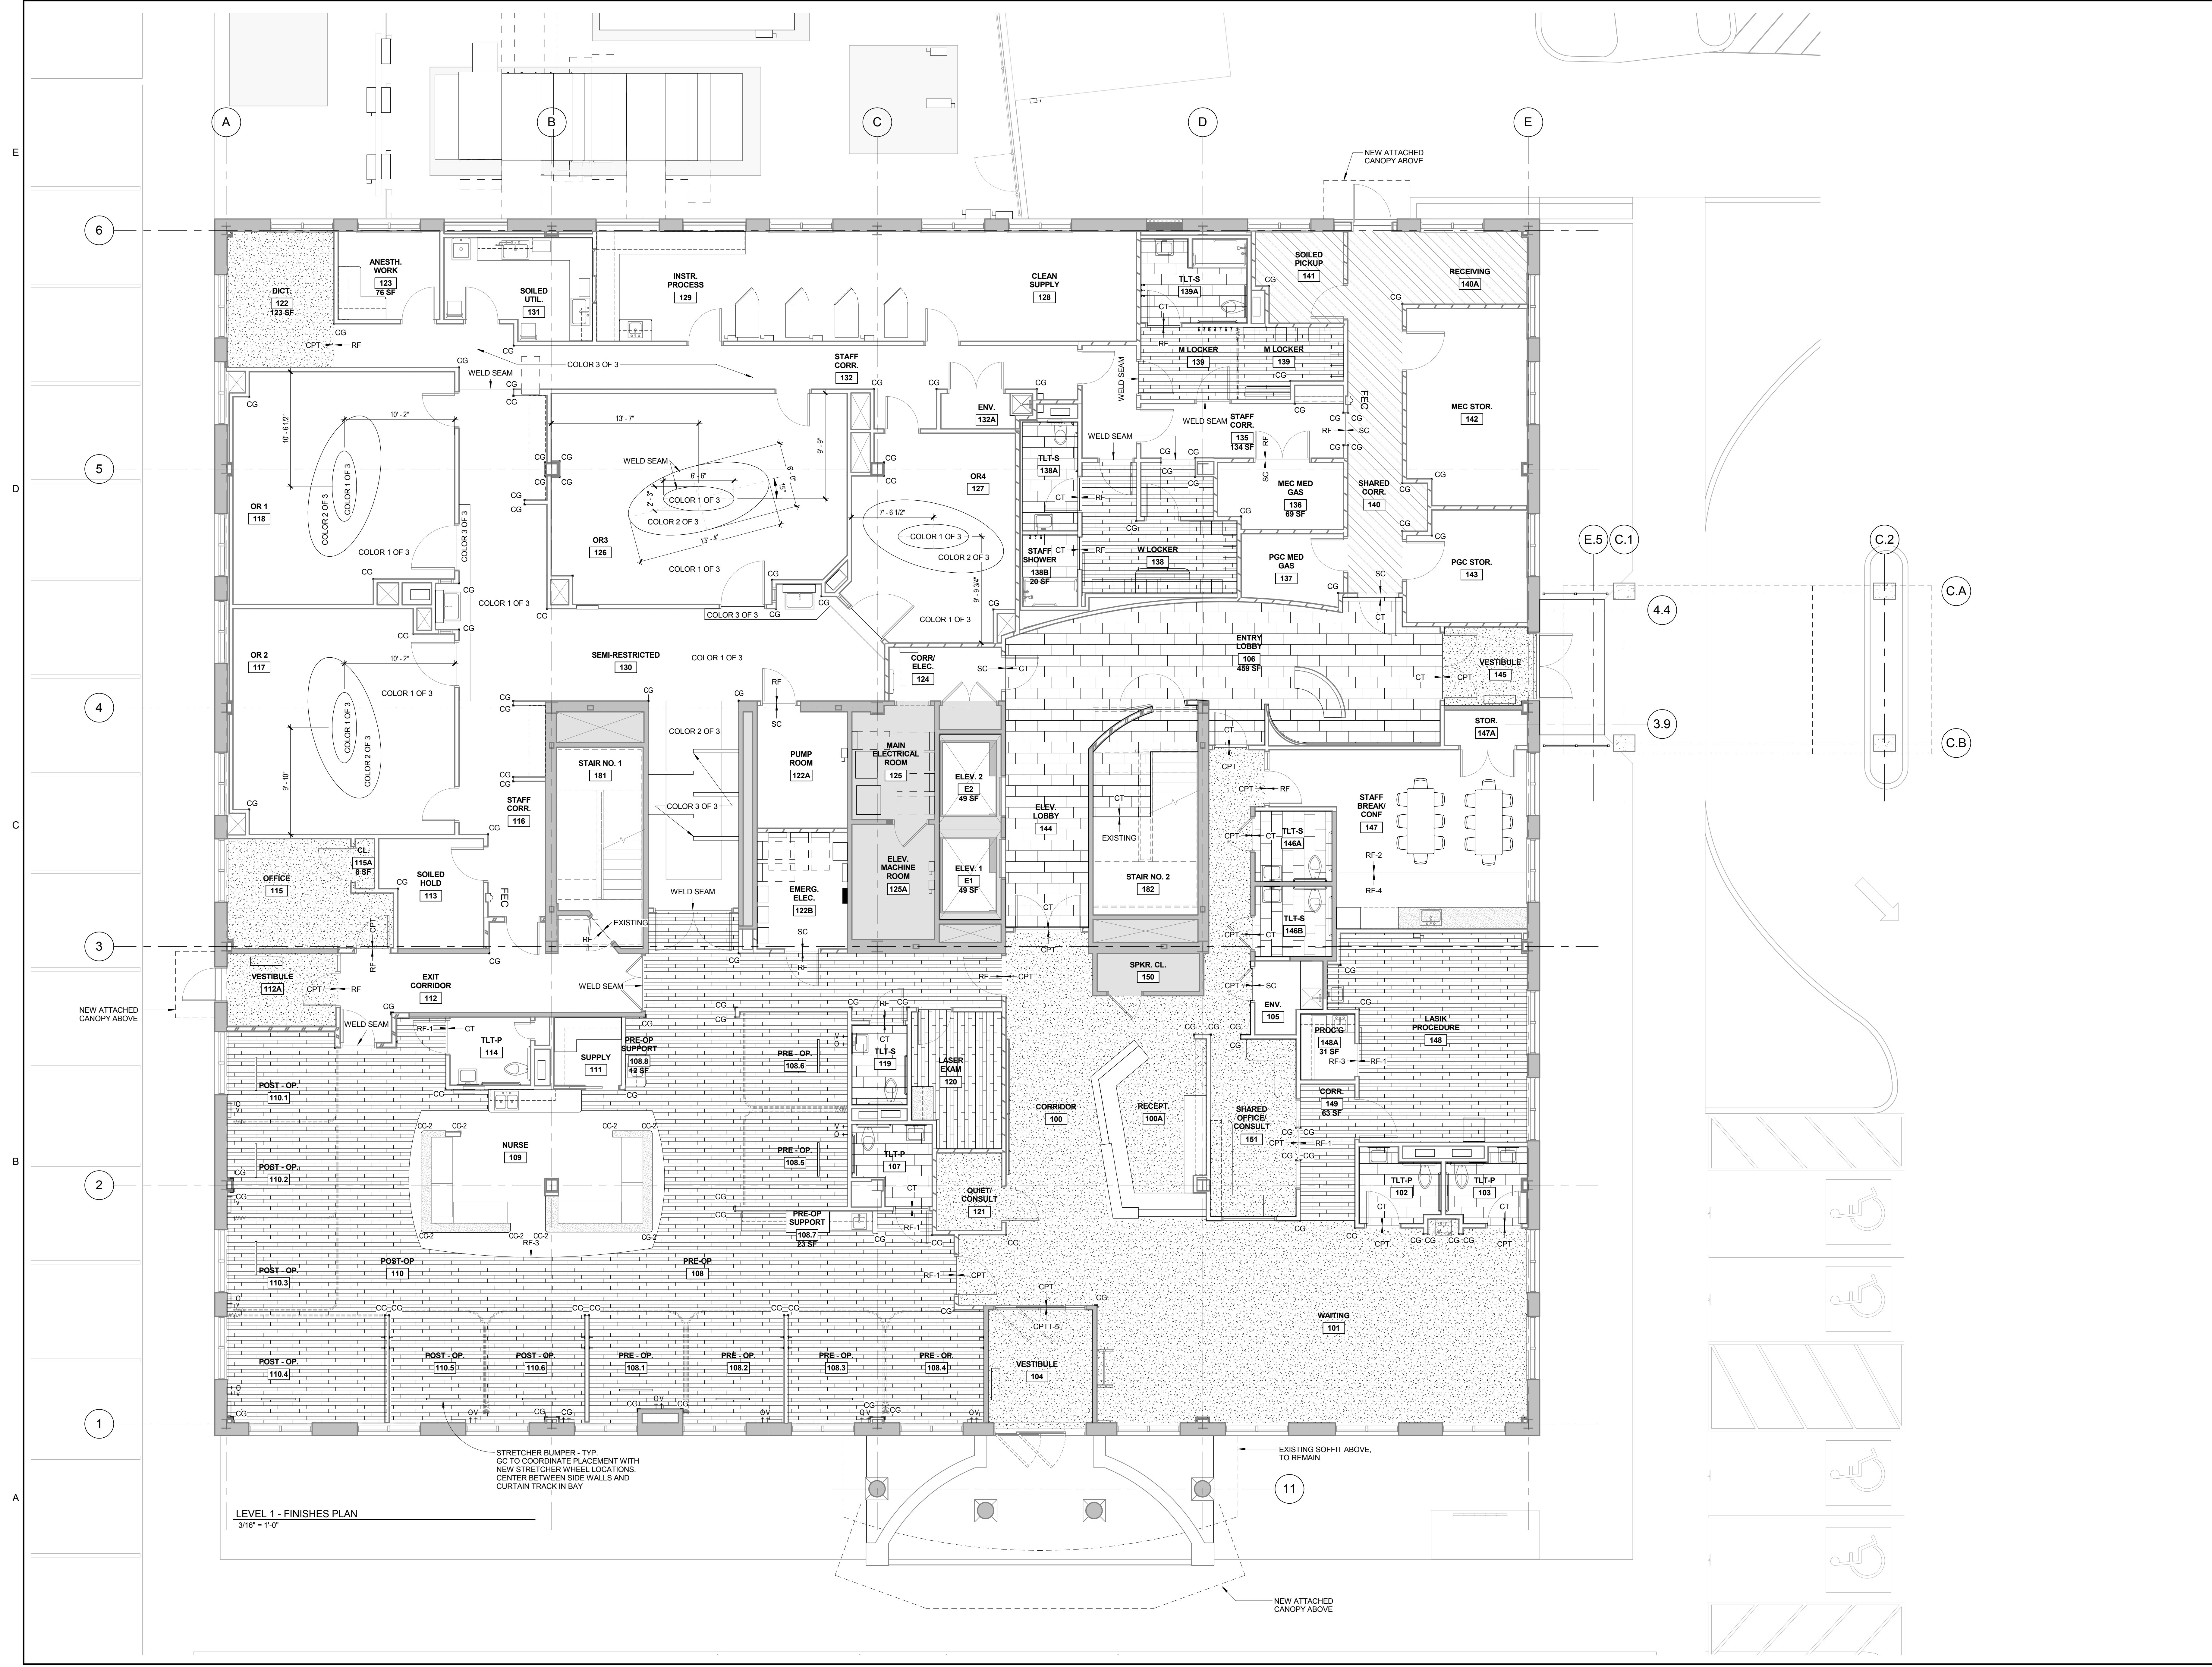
A B C D E

E
D
C
B
A

6
5
4
3
2
1
11

NEW ATTACHED CANOPY ABOVE

DICT. 122 123 SF
ANESTH. WORK 123 76 SF
SOILED UTIL. 131
INSTR. PROCESS 129
CLEAN SUPPLY 128
TLT-S 139A
SOILED PICKUP 141
RECEIVING 140A
M LOCKER 139
M LOCKER 139
MEC STOR. 142
STAFF CORR. 132
ENV. 132A
STAFF CORR. 135 134 SF
TLT-S 138A
MEC MED GAS 136 69 SF
SHARED CORR. 140
OR 1 118
OR3 126
OR4 127
STAFF SHOWER 138B 20 SF
W LOCKER 138
PGC MED GAS 137
PGC STOR. 143
OR 2 117
SEMI-RESTRICTED 130
CORR/ ELEC. 124
ENTRY LOBBY 106 459 SF
VESTIBULE 145
STOR. 147A
STAIR NO. 1 181
PUMP ROOM 122A
MAIN ELECTRICAL ROOM 125
ELEV. 2 E2 49 SF
ELEV. LOBBY 144
STAFF BREAK/ CONF 147
STAFF CORR. 116
ELEV. MACHINE ROOM 125A
ELEV. 1 E1 49 SF
EXISTING
TLT-S 146A
OFFICE 115
CL. 115A 8 SF
SOILED HOLD 113
EMERG. ELEC. 122B
STAIR NO. 2 182
TLT-S 146B
VESTIBULE 112A
EXIT CORRIDOR 112
SPKR. CL. 150
ENV. 105
TLT-P 114
SUPPLY 111
PRE-OP SUPPORT 108.8 12 SF
PRE - OP. 108.6
TLT-S 119
LASER EXAM 120
PROC'G 148A 31 SF
LASIK PROCEDURE 148
POST - OP. 110.1
NURSE 109
CORRIDOR 100
RECEPT. 100A
SHARED OFFICE/ CONSULT 151
CORR. 149 63 SF
POST - OP. 110.2
PRE - OP. 108.5
TLT-P 107
QUIET/ CONSULT 121
TLT-P 102
TLT-P 103
PRE-OP SUPPORT 108.7 23 SF
POST - OP. 110.3
POST-OP 110
PRE-OP 108
WAITING 101
POST - OP. 110.4
POST - OP. 110.5
POST - OP. 110.6
PRE - OP. 108.1
PRE - OP. 108.2
PRE - OP. 108.3
PRE - OP. 108.4
VESTIBULE 104

COLOR 1 OF 3
COLOR 2 OF 3
COLOR 3 OF 3
WELD SEAM
FEC
CG CT RF CPT SC CPTT-5 RF-1 RF-2 RF-3 RF-4 CG-2
10' - 2"
10' - 6 1/2"
13' - 7"
6' - 6"
13' - 4"
9' - 9"
7' - 6 1/2"
9' - 9 3/4"
9' - 10"

E.5 C.1 C.2 C.A C.B 4.4 3.9

NEW ATTACHED CANOPY ABOVE
STRETCHER BUMPER - TYP. GC TO COORDINATE PLACEMENT WITH NEW STRETCHER WHEEL LOCATIONS. CENTER BETWEEN SIDE WALLS AND CURTAIN TRACK IN BAY
EXISTING SOFFIT ABOVE, TO REMAIN
NEW ATTACHED CANOPY ABOVE

LEVEL 1 - FINISHES PLAN
3/16" = 1'-0"